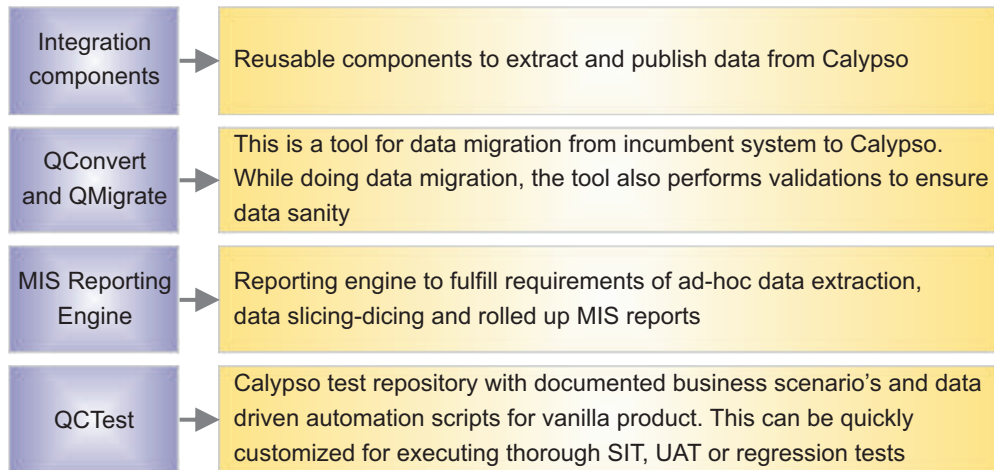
Integration components

Reusable components to extract and publish data from Calypso

QConvert and QMigrate

This is a tool for data migration from incumbent system to Calypso. While doing data migration, the tool also performs validations to ensure data sanity

MIS Reporting Engine

Reporting engine to fulfill requirements of ad-hoc data extraction, data slicing-dicing and rolled up MIS reports

QCTest

Calypso test repository with documented business scenario's and data driven automation scripts for vanilla product. This can be quickly customized for executing thorough SIT, UAT or regression tests